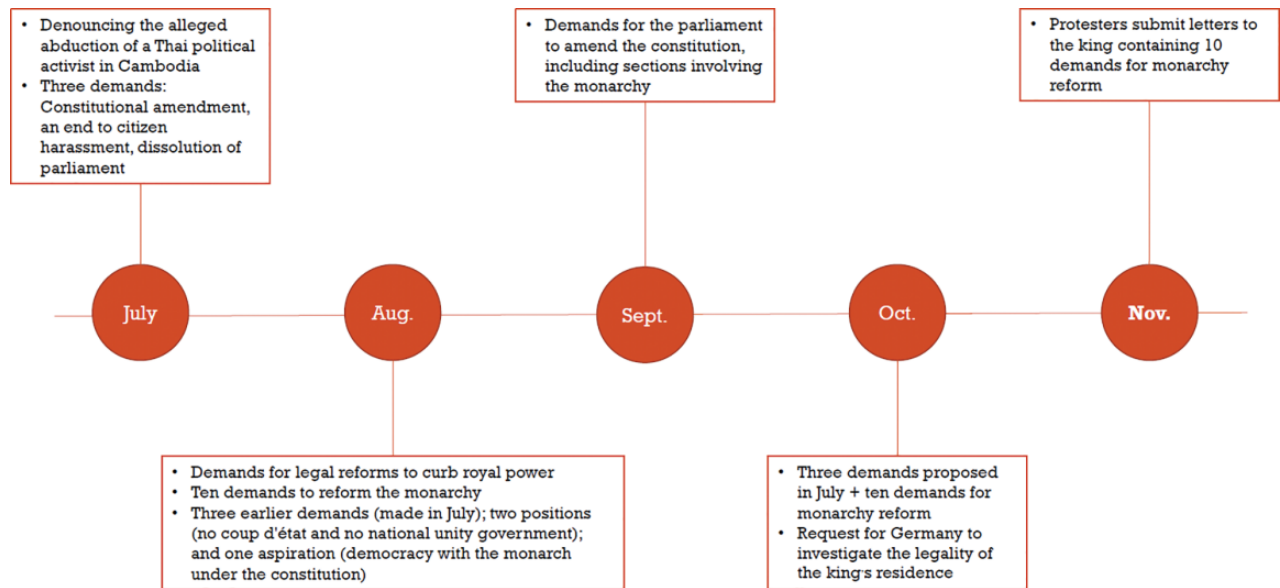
- Denouncing the alleged abduction of a Thai political activist in Cambodia
- Three demands: Constitutional amendment, an end to citizen harassment, dissolution of parliament

- Demands for the parliament to amend the constitution, including sections involving the monarchy

- Protesters submit letters to the king containing 10 demands for monarchy reform

July

Aug.

Sept.

Oct.

Nov.

- Demands for legal reforms to curb royal power
- Ten demands to reform the monarchy
- Three earlier demands (made in July); two positions (no coup d'état and no national unity government); and one aspiration (democracy with the monarch under the constitution)

- Three demands proposed in July + ten demands for monarchy reform
- Request for Germany to investigate the legality of the king's residence